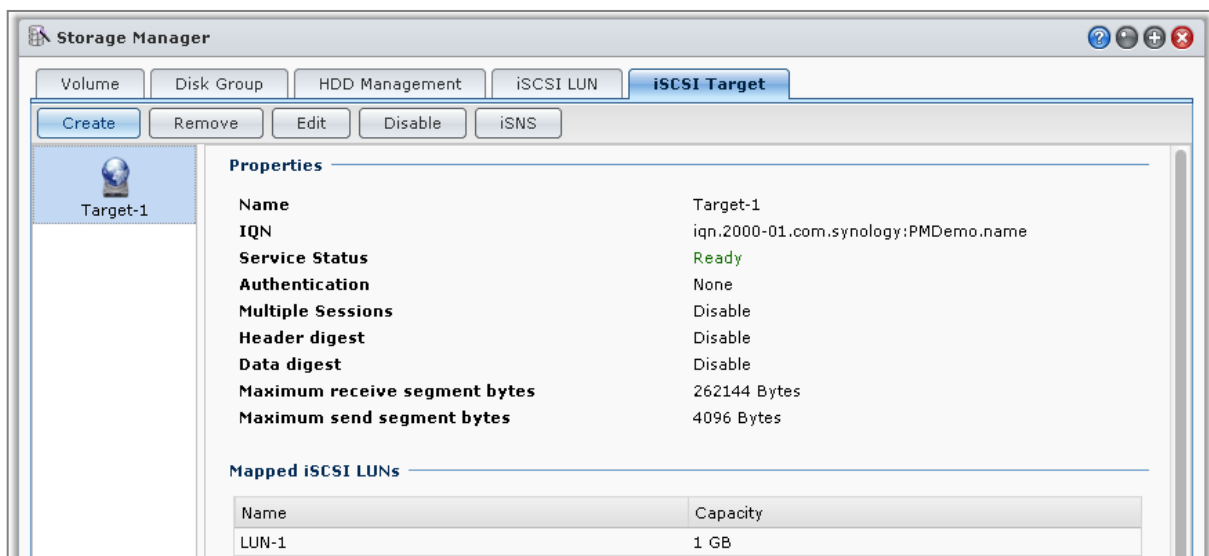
Storage Manager

Volume | Disk Group | HDD Management | iSCSI LUN | iSCSI Target

Create | Remove | Edit | Disable | iSNS

Target-1

Properties

| | |
|---|---|
| Name | Target-1 |
| IQN | iqn.2000-01.com.synology:PMDemo.name |
| Service Status | Ready |
| Authentication | None |
| Multiple Sessions | Disable |
| Header digest | Disable |
| Data digest | Disable |
| Maximum receive segment bytes | 262144 Bytes |
| Maximum send segment bytes | 4096 Bytes |

Mapped iSCSI LUNs

| Name | Capacity |
|---|---|
| LUN-1 | 1 GB |